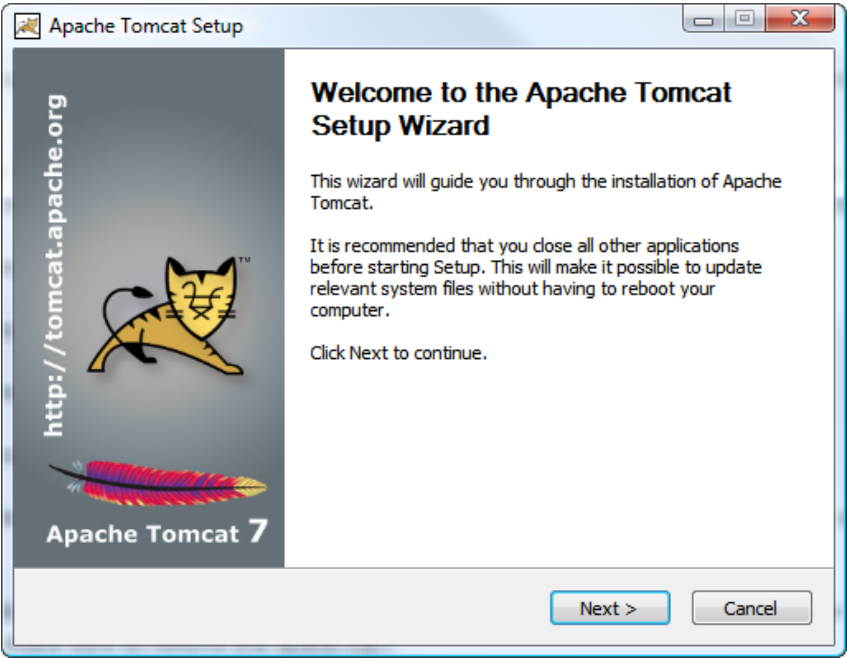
Apache Tomcat Setup

http://tomcat.apache.org

™

Apache Tomcat 7

Welcome to the Apache Tomcat Setup Wizard

This wizard will guide you through the installation of Apache Tomcat.

It is recommended that you close all other applications before starting Setup. This will make it possible to update relevant system files without having to reboot your computer.

Click Next to continue.

Next >

Cancel